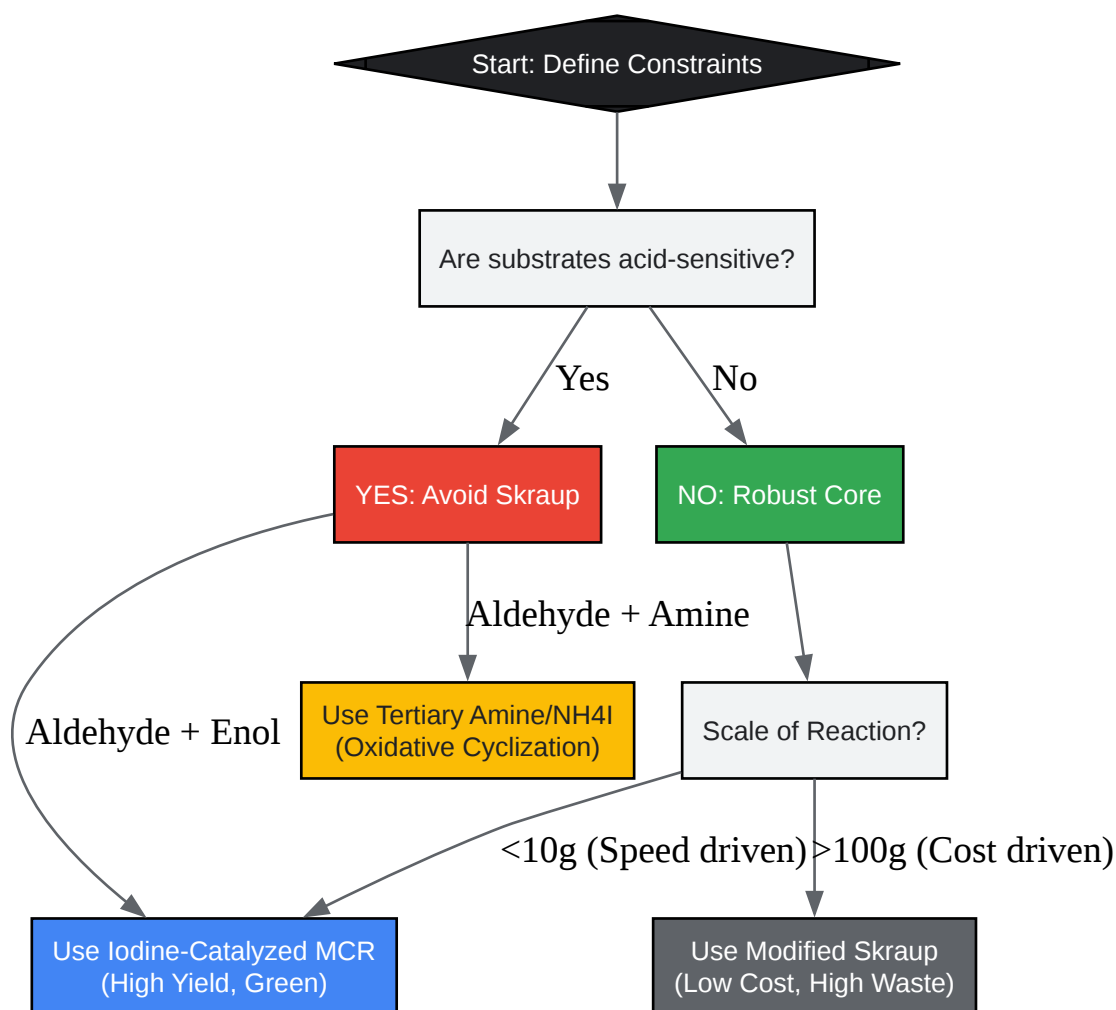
Start: Define Constraints

Are substrates acid-sensitive?

Yes

No

YES: Avoid Skraup

NO: Robust Core

Aldehyde + Amine

Aldehyde + Enol

Use Tertiary Amine/NH4I
(Oxidative Cyclization)

Scale of Reaction?

<10g (Speed driven)

>100g (Cost driven)

Use Iodine-Catalyzed MCR
(High Yield, Green)

Use Modified Skraup
(Low Cost, High Waste)